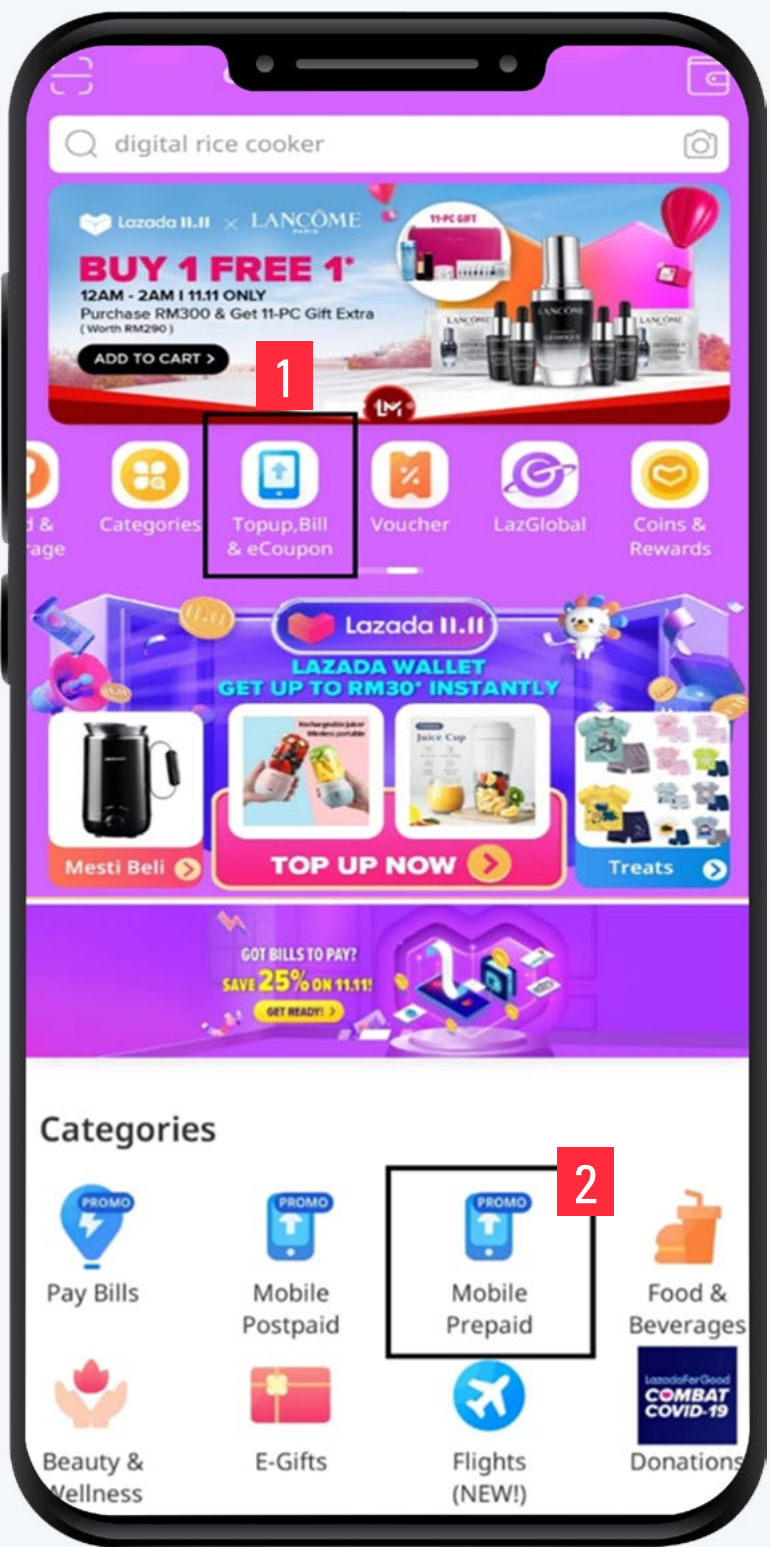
digital rice cooker

Lazada 11.11 × LANCÔME PARIS

11-PC GIFT

BUY 1 FREE 1*

12AM - 2AM I 11.11 ONLY

Purchase RM300 & Get 11-PC Gift Extra (Worth RM290)

ADD TO CART >

1

d & rage

Categories

Topup,Bill & eCoupon

Voucher

LazGlobal

Coins & Rewards

Lazada 11.11

LAZADA WALLET

GET UP TO RM30* INSTANTLY

Juice Cup

Mesti Beli

TOP UP NOW

Treats

GOT BILLS TO PAY?

SAVE 25% ON 11.11!

GET READY! >

Categories

2

PROMO

Pay Bills

PROMO

Mobile Postpaid

PROMO

Mobile Prepaid

Food & Beverages

Beauty & Wellness

E-Gifts

Flights (NEW!)

LazadaForGood COMBAT COVID-19

Donations